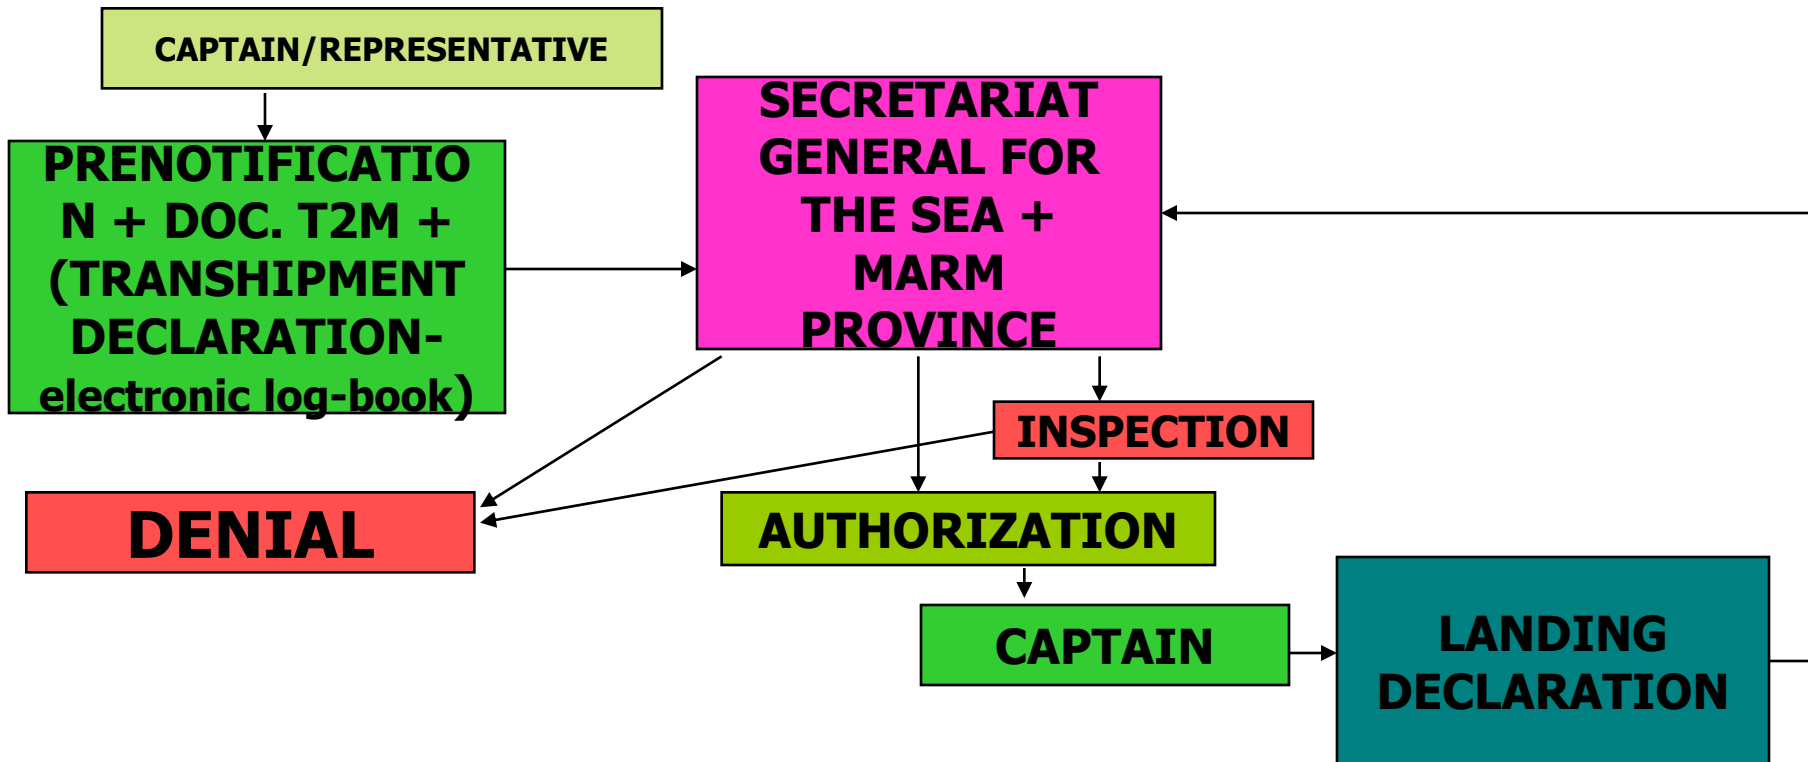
CAPTAIN/REPRESENTATIVE

PRENOTIFICATION + DOC. T2M + (TRANSHIPMENT DECLARATION-electronic log-book)

SECRETARIAT GENERAL FOR THE SEA + MARM PROVINCE

INSPECTION

DENIAL

AUTHORIZATION

CAPTAIN

LANDING DECLARATION